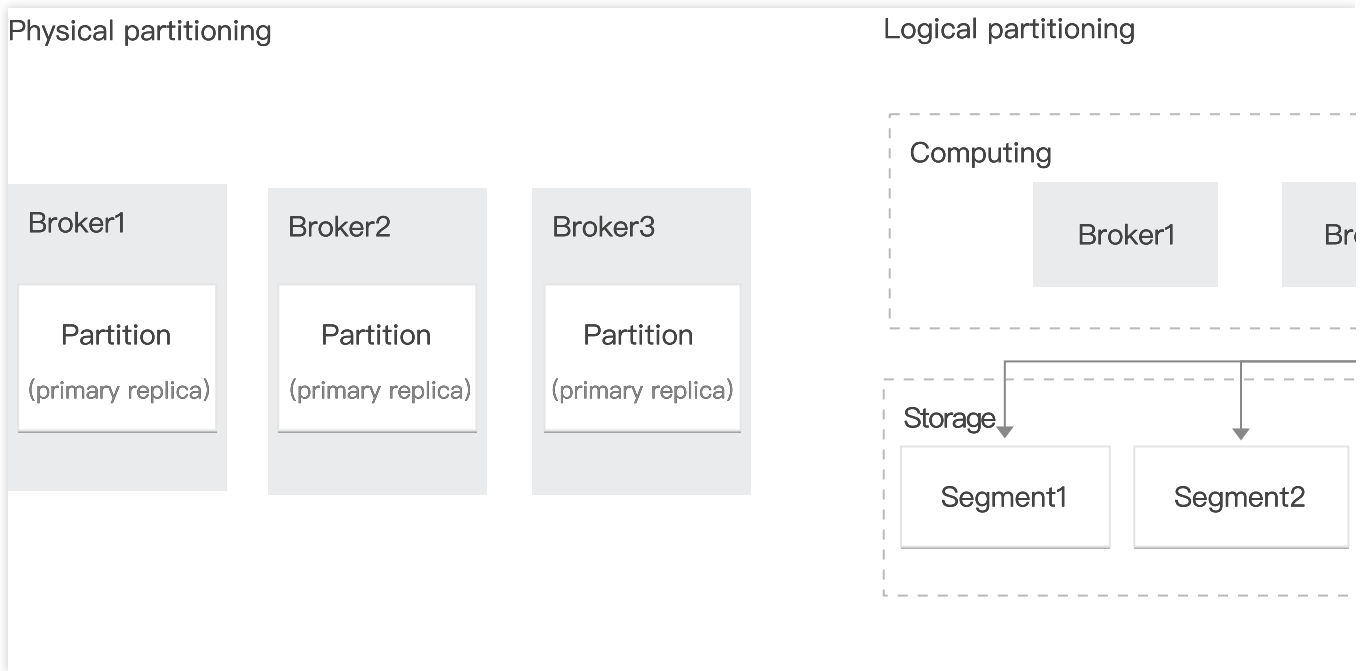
Physical partitioning

Broker1

Partition
(primary replica)

Broker2

Partition
(primary replica)

Broker3

Partition
(primary replica)

Logical partitioning

Computing

Broker1

Br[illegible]

Storage

Segment1

Segment2